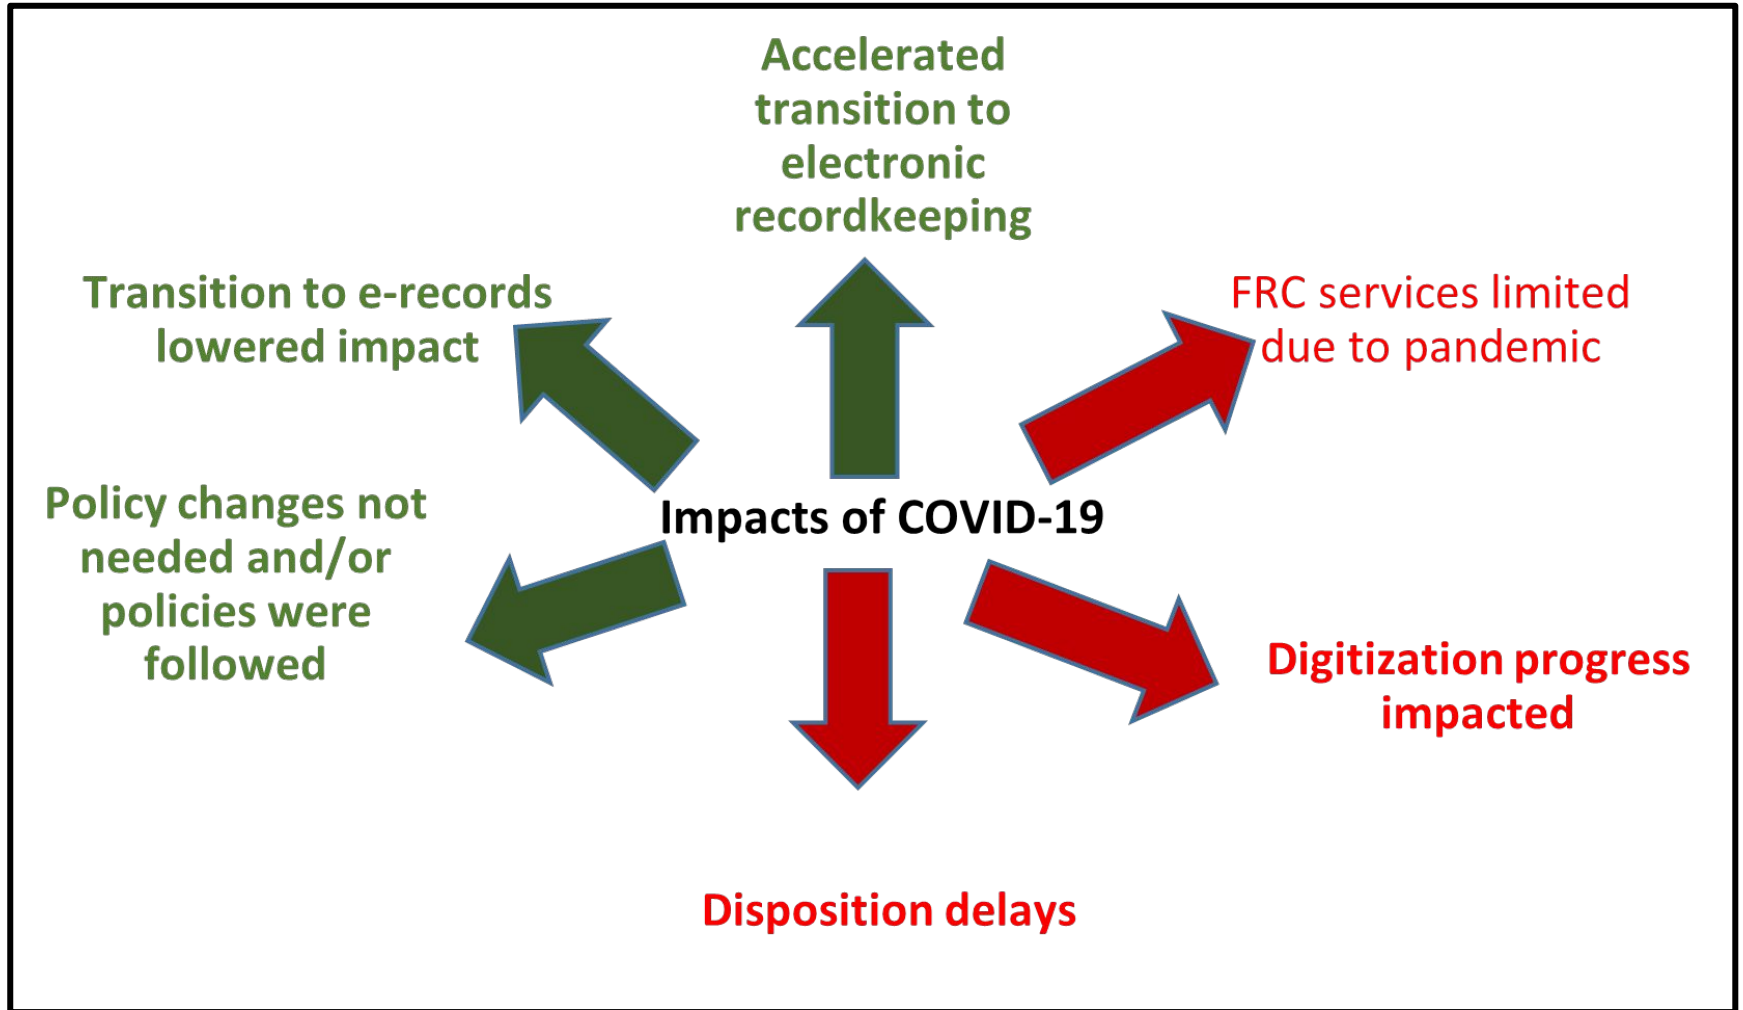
Accelerated transition to electronic recordkeeping

Transition to e-records lowered impact

FRC services limited due to pandemic

Policy changes not needed and/or policies were followed

Impacts of COVID-19

Digitization progress impacted

Disposition delays